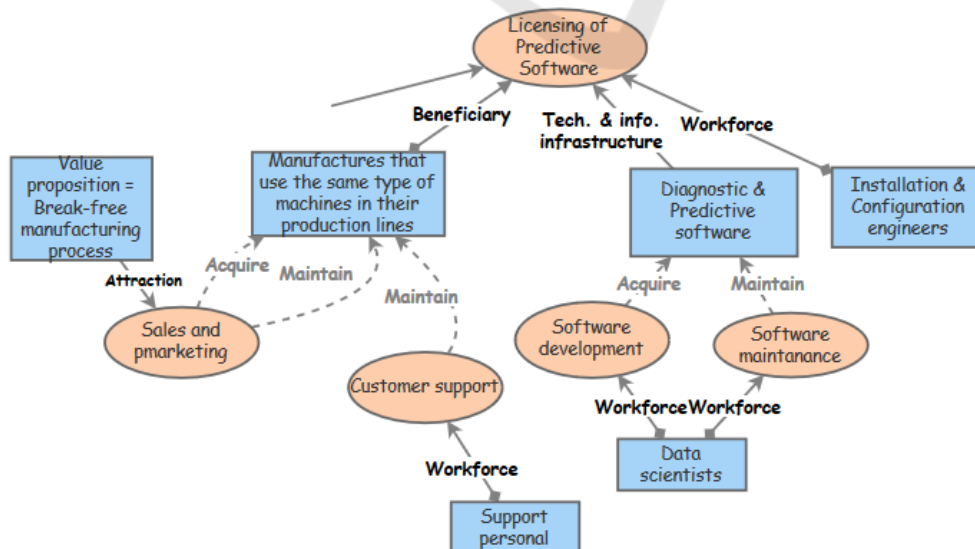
Licensing of Predictive Software

Beneficiary

Tech. & info. infrastructure

Workforce

Value proposition = Break-free manufacturing process

Manufactures that use the same type of machines in their production lines

Diagnostic & Predictive software

Installation & Configuration engineers

Attraction

Acquire

Maintain

Maintain

Acquire

Maintain

Sales and pmarketing

Software development

Software maintanance

Customer support

WorkforceWorkforce

Data scientists

Workforce

Support personal